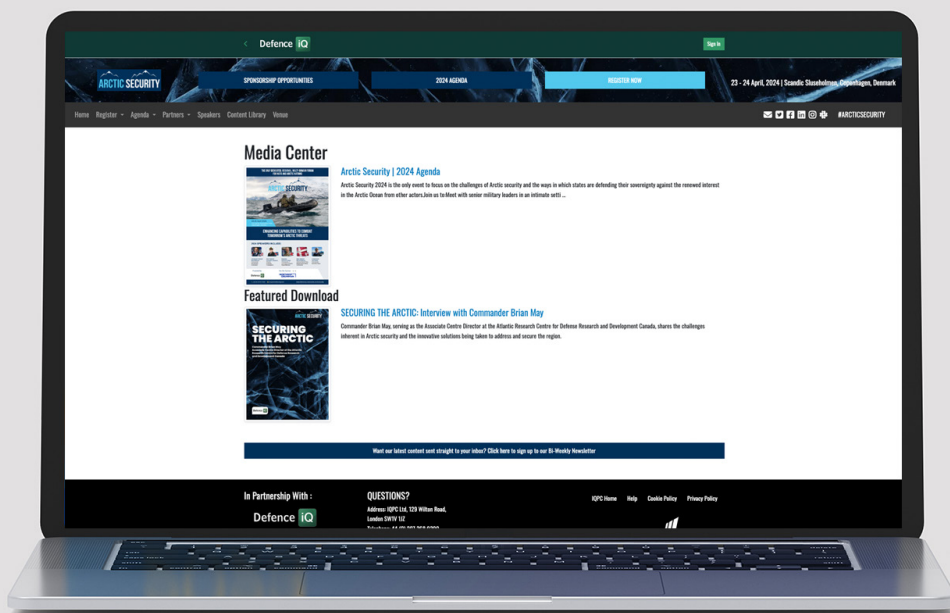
Defence iQ

Sign In

ARCTIC SECURITY

SPONSORSHIP OPPORTUNITIES

2024 AGENDA

REGISTER NOW

23 - 24 April, 2024 | Scandic Sluseholmen, Copenhagen, Denmark

Home Register Agenda Partners Speakers Content Library Venue

#ARCTICSECURITY

Media Center

ARCTIC SECURITY

ENHANCING CAPABILITIES TO COMBAT TOMORROW'S ARCTIC THREATS

Arctic Security | 2024 Agenda

Arctic Security 2024 is the only event to focus on the challenges of Arctic security and the ways in which states are defending their sovereignty against the renewed interest in the Arctic Ocean from other actors.Join us to:Meet with senior military leaders in an intimate setti ...

Featured Download

ARCTIC SECURITY

SECURING THE ARCTIC

SECURING THE ARCTIC: Interview with Commander Brian May

Commander Brian May, serving as the Associate Centre Director at the Atlantic Research Centre for Defense Research and Development Canada, shares the challenges inherent in Arctic security and the innovative solutions being taken to address and secure the region.

Want our latest content sent straight to your inbox? Click here to sign up to our Bi-Weekly Newsletter

In Partnership With :

Defence iQ

QUESTIONS?

Address: IQPC Ltd, 129 Wilton Road, London SW1V 1JZ

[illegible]

IQPC Home Help Cookie Policy Privacy Policy